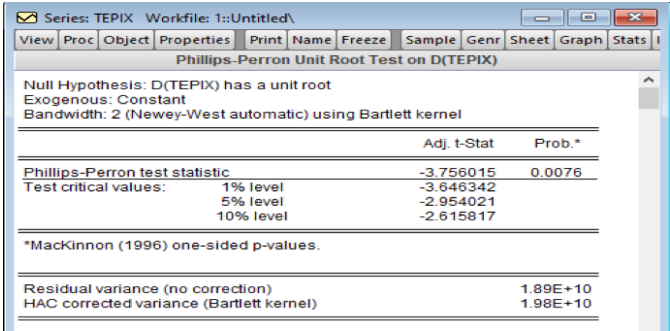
Series: TEPIX Workfile: 1::Untitled\

View | Proc | Object | Properties | Print | Name | Freeze | Sample | Genr | Sheet | Graph | Stats

Phillips-Perron Unit Root Test on D(TEPIX)

Null Hypothesis: D(TEPIX) has a unit root
Exogenous: Constant
Bandwidth: 2 (Newey-West automatic) using Bartlett kernel

| | | Adj. t-Stat | Prob.* |
|---|---|---|---|
| Phillips-Perron test statistic | | -3.756015 | 0.0076 |
| Test critical values: | 1% level | -3.646342 | |
| | 5% level | -2.954021 | |
| | 10% level | -2.615817 | |

*MacKinnon (1996) one-sided p-values.

| | |
|---|---|
| Residual variance (no correction) | 1.89E+10 |
| HAC corrected variance (Bartlett kernel) | 1.98E+10 |